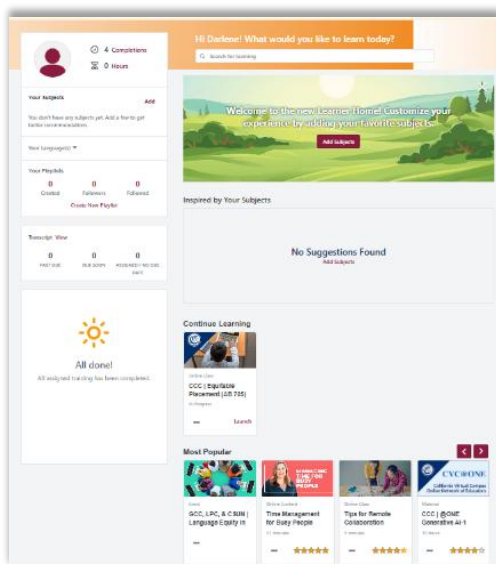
4 Completions
0 Hours

Your Subjects
Add
You don't have any subjects yet. Add a few to get better recommendations.

Your Language(s)

Your Playlists
0 Created
0 Followers
0 Followed
Create New Playlist

Transcript View
0 PAST DUE
0 DUE SOON
0 ASSIGNED / NO DUE DATE

All done!
All assigned training has been completed.

Hi Darlene! What would you like to learn today?
Search for learning

Welcome to the new Learner Home! Customize your experience by adding your favorite subjects.
Add Subjects

Inspired by Your Subjects

No Suggestions Found
Add Subjects

Continue Learning

Online Class
CCC | Equitable Placement (AB 705)
In Progress
Launch

Most Popular

Event
GCC, LPC, & CSUN | Language Equity in

MANAGING TIME FOR BUSY PEOPLE
Online Content
Time Management for Busy People
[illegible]

Online Class
Tips for Remote Collaboration
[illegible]

CVC@ONE
California Virtual Campus Online Network of Educators
Material
CCC | @ONE Generative AI 1
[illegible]